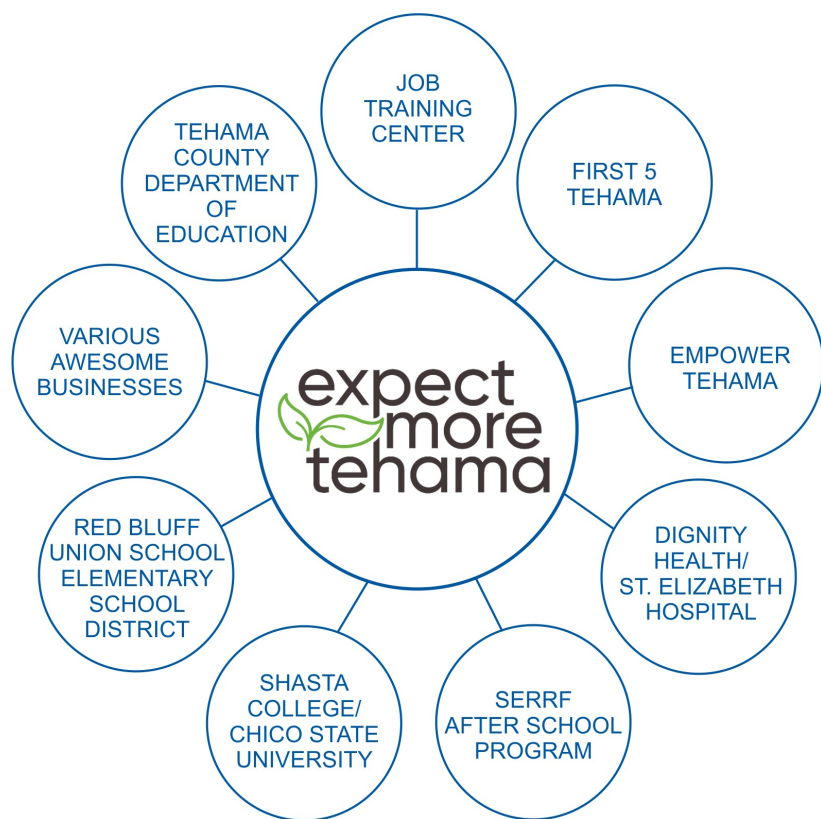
JOB TRAINING CENTER

FIRST 5 TEHAMA

EMPOWER TEHAMA

DIGNITY HEALTH/ ST. ELIZABETH HOSPITAL

SERRF AFTER SCHOOL PROGRAM

SHASTA COLLEGE/ CHICO STATE UNIVERSITY

RED BLUFF UNION SCHOOL ELEMENTARY SCHOOL DISTRICT

VARIOUS AWESOME BUSINESSES

TEHAMA COUNTY DEPARTMENT OF EDUCATION

expect more tehama